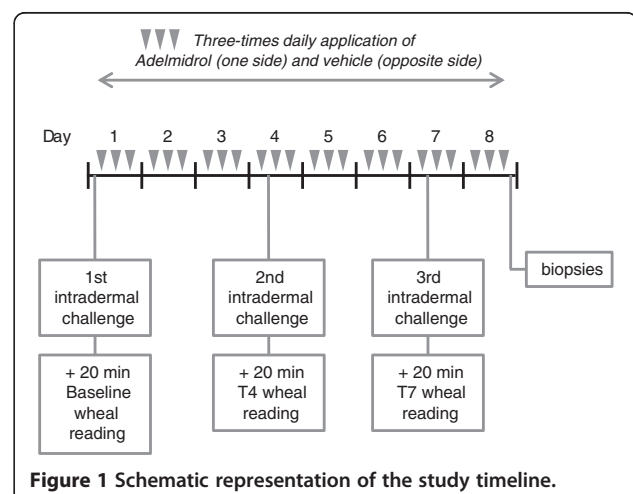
Three-times daily application of Adelmidrol (one side) and vehicle (opposite side)

Day 1 2 3 4 5 6 7 8

1st intradermal challenge

+ 20 min Baseline wheal reading

2nd intradermal challenge

+ 20 min T4 wheal reading

3rd intradermal challenge

+ 20 min T7 wheal reading

biopsies

**Figure 1 Schematic representation of the study timeline.**